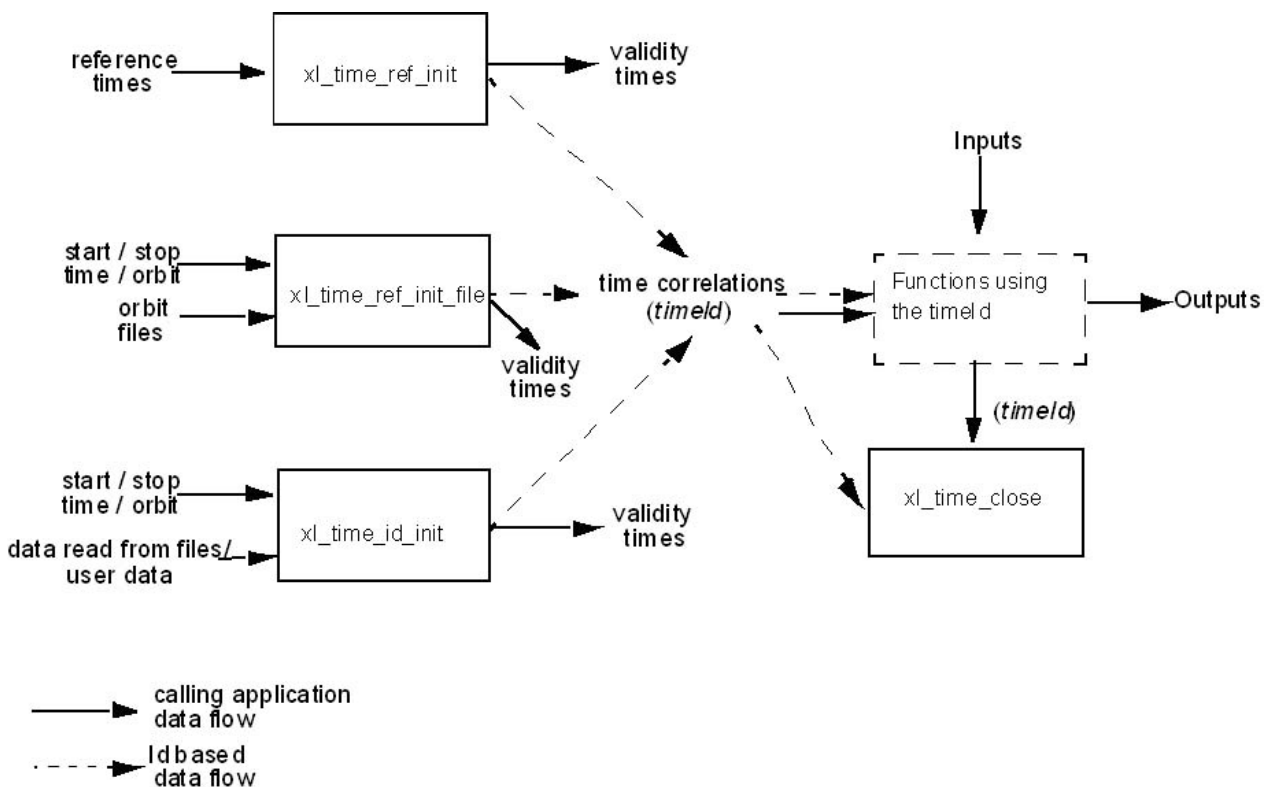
reference times

xl_time_ref_init

validity times

Inputs

start / stop time / orbit

orbit files

xl_time_ref_init_file

validity times

time correlations (*timeId*)

Functions using the timeId

Outputs

(*timeId*)

start / stop time / orbit

data read from files/ user data

xl_time_id_init

validity times

xl_time_close

calling application data flow

Id based data flow